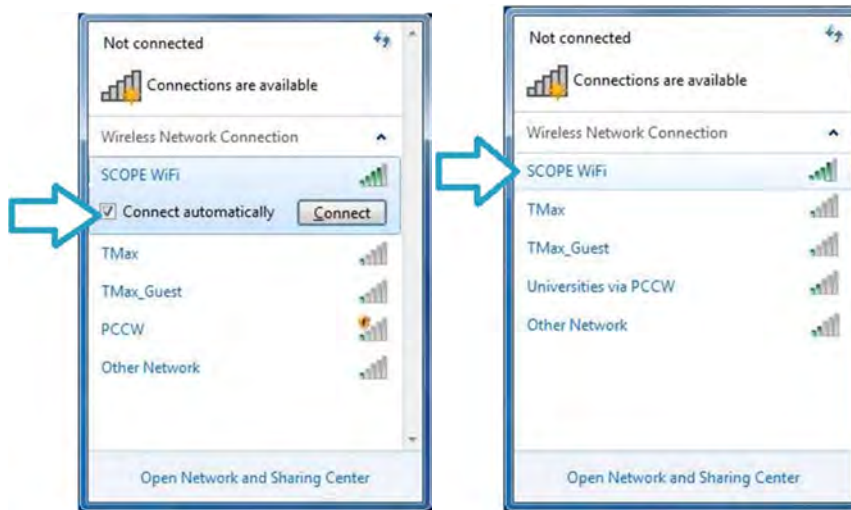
Not connected

Connections are available

Wireless Network Connection

SCOPE WiFi

Connect automatically

Connect

TMax

TMax_Guest

PCCW

Other Network

Open Network and Sharing Center

Not connected

Connections are available

Wireless Network Connection

SCOPE WiFi

TMax

TMax_Guest

Universities via PCCW

Other Network

Open Network and Sharing Center